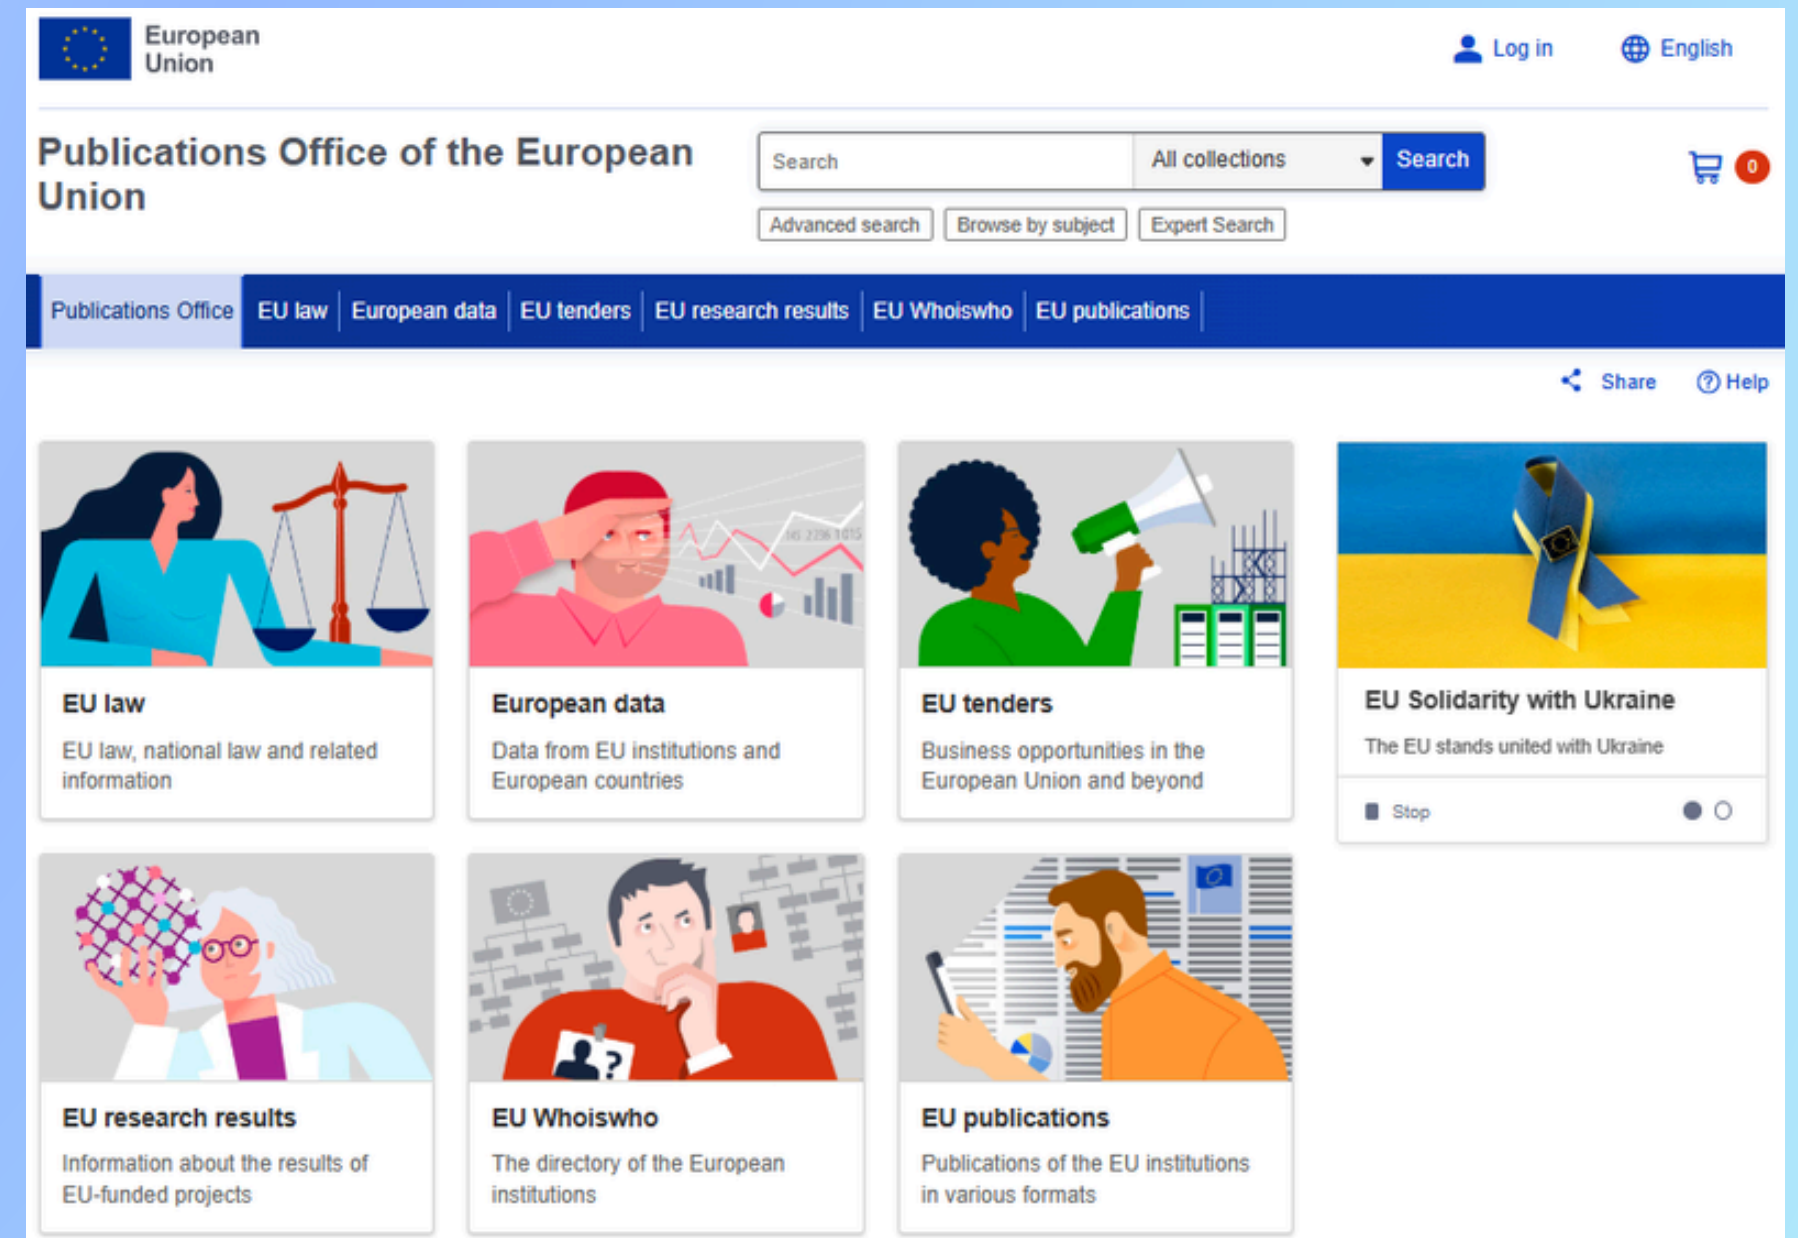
European Union

Log in

English

Publications Office of the European Union

Search

All collections

Search

0

Advanced search

Browse by subject

Expert Search

Publications Office | EU law | European data | EU tenders | EU research results | EU Whoiswho | EU publications

Share

Help

EU law

EU law, national law and related information

European data

Data from EU institutions and European countries

EU tenders

Business opportunities in the European Union and beyond

EU Solidarity with Ukraine

The EU stands united with Ukraine

Stop

EU research results

Information about the results of EU-funded projects

EU Whoiswho

The directory of the European institutions

EU publications

Publications of the EU institutions in various formats